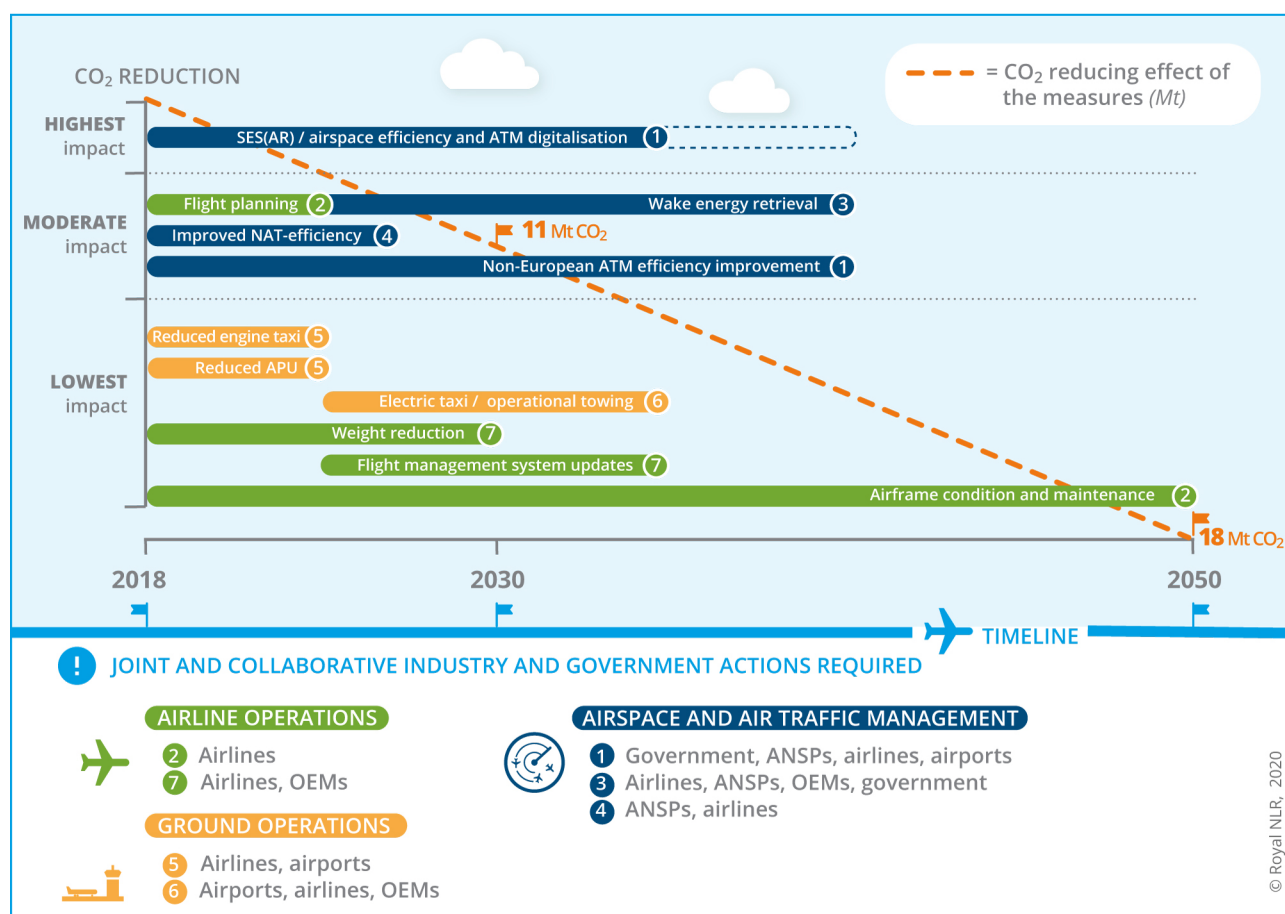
$CO_2$ REDUCTION

= $CO_2$ reducing effect of the measures (Mt)

HIGHEST impact

SES(AR) / airspace efficiency and ATM digitalisation 1

MODERATE impact

Flight planning 2

Wake energy retrieval 3

Improved NAT-efficiency 4

11 Mt $CO_2$

Non-European ATM efficiency improvement 1

LOWEST impact

Reduced engine taxi 5

Reduced APU 5

Electric taxi / operational towing 6

Weight reduction 7

Flight management system updates 7

Airframe condition and maintenance 2

18 Mt $CO_2$

2018

2030

2050

TIMELINE

! JOINT AND COLLABORATIVE INDUSTRY AND GOVERNMENT ACTIONS REQUIRED

AIRLINE OPERATIONS

2 Airlines
7 Airlines, OEMs

GROUND OPERATIONS

5 Airlines, airports
6 Airports, airlines, OEMs

AIRSPACE AND AIR TRAFFIC MANAGEMENT

1 Government, ANSPs, airlines, airports
3 Airlines, ANSPs, OEMs, government
4 ANSPs, airlines

© Royal NLR, 2020